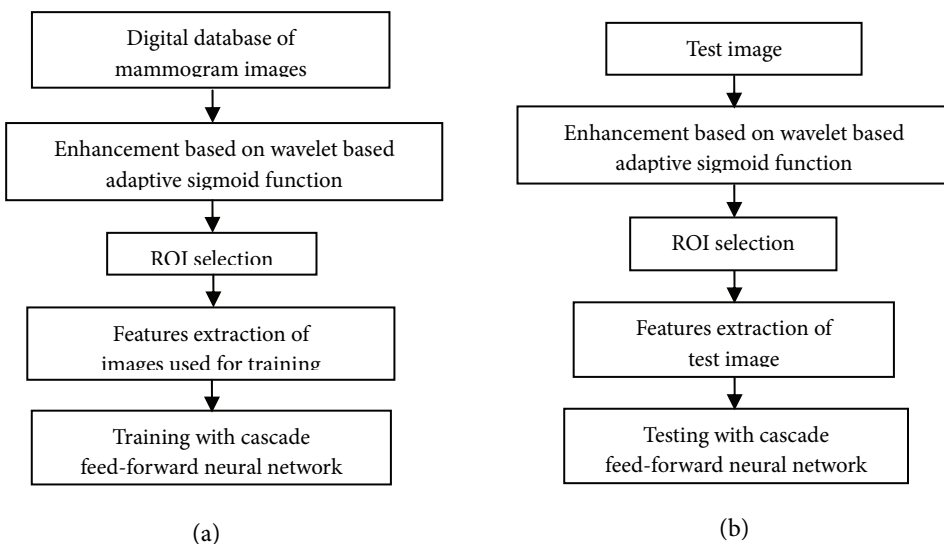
Digital database of mammogram images

Enhancement based on wavelet based adaptive sigmoid function

ROI selection

Features extraction of images used for training

Training with cascade feed-forward neural network

(a)

Test image

Enhancement based on wavelet based adaptive sigmoid function

ROI selection

Features extraction of test image

Testing with cascade feed-forward neural network

(b)